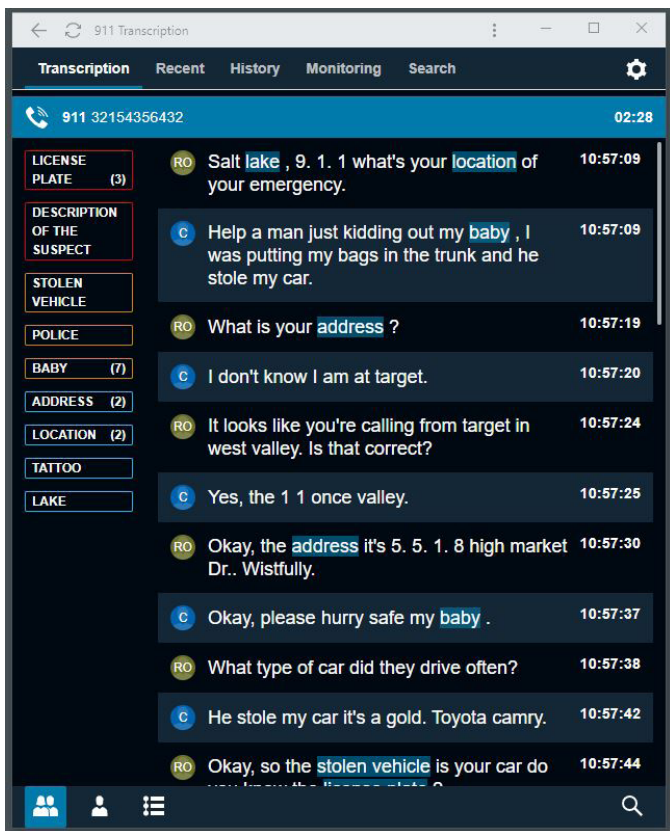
911 Transcription

Transcription Recent History Monitoring Search

911 32154356432 02:28

LICENSE PLATE (3)
DESCRIPTION OF THE SUSPECT
STOLEN VEHICLE
POLICE
BABY (7)
ADDRESS (2)
LOCATION (2)
TATTOO
LAKE

RO Salt lake , 9. 1. 1 what's your location of your emergency. 10:57:09

C Help a man just kidding out my baby , I was putting my bags in the trunk and he stole my car. 10:57:09

RO What is your address ? 10:57:19

C I don't know I am at target. 10:57:20

RO It looks like you're calling from target in west valley. Is that correct? 10:57:24

C Yes, the 1 1 once valley. 10:57:25

RO Okay, the address it's 5. 5. 1. 8 high market Dr.. Wistfully. 10:57:30

C Okay, please hurry safe my baby . 10:57:37

RO What type of car did they drive often? 10:57:38

C He stole my car it's a gold. Toyota camry. 10:57:42

RO Okay, so the stolen vehicle is your car do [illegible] 10:57:44